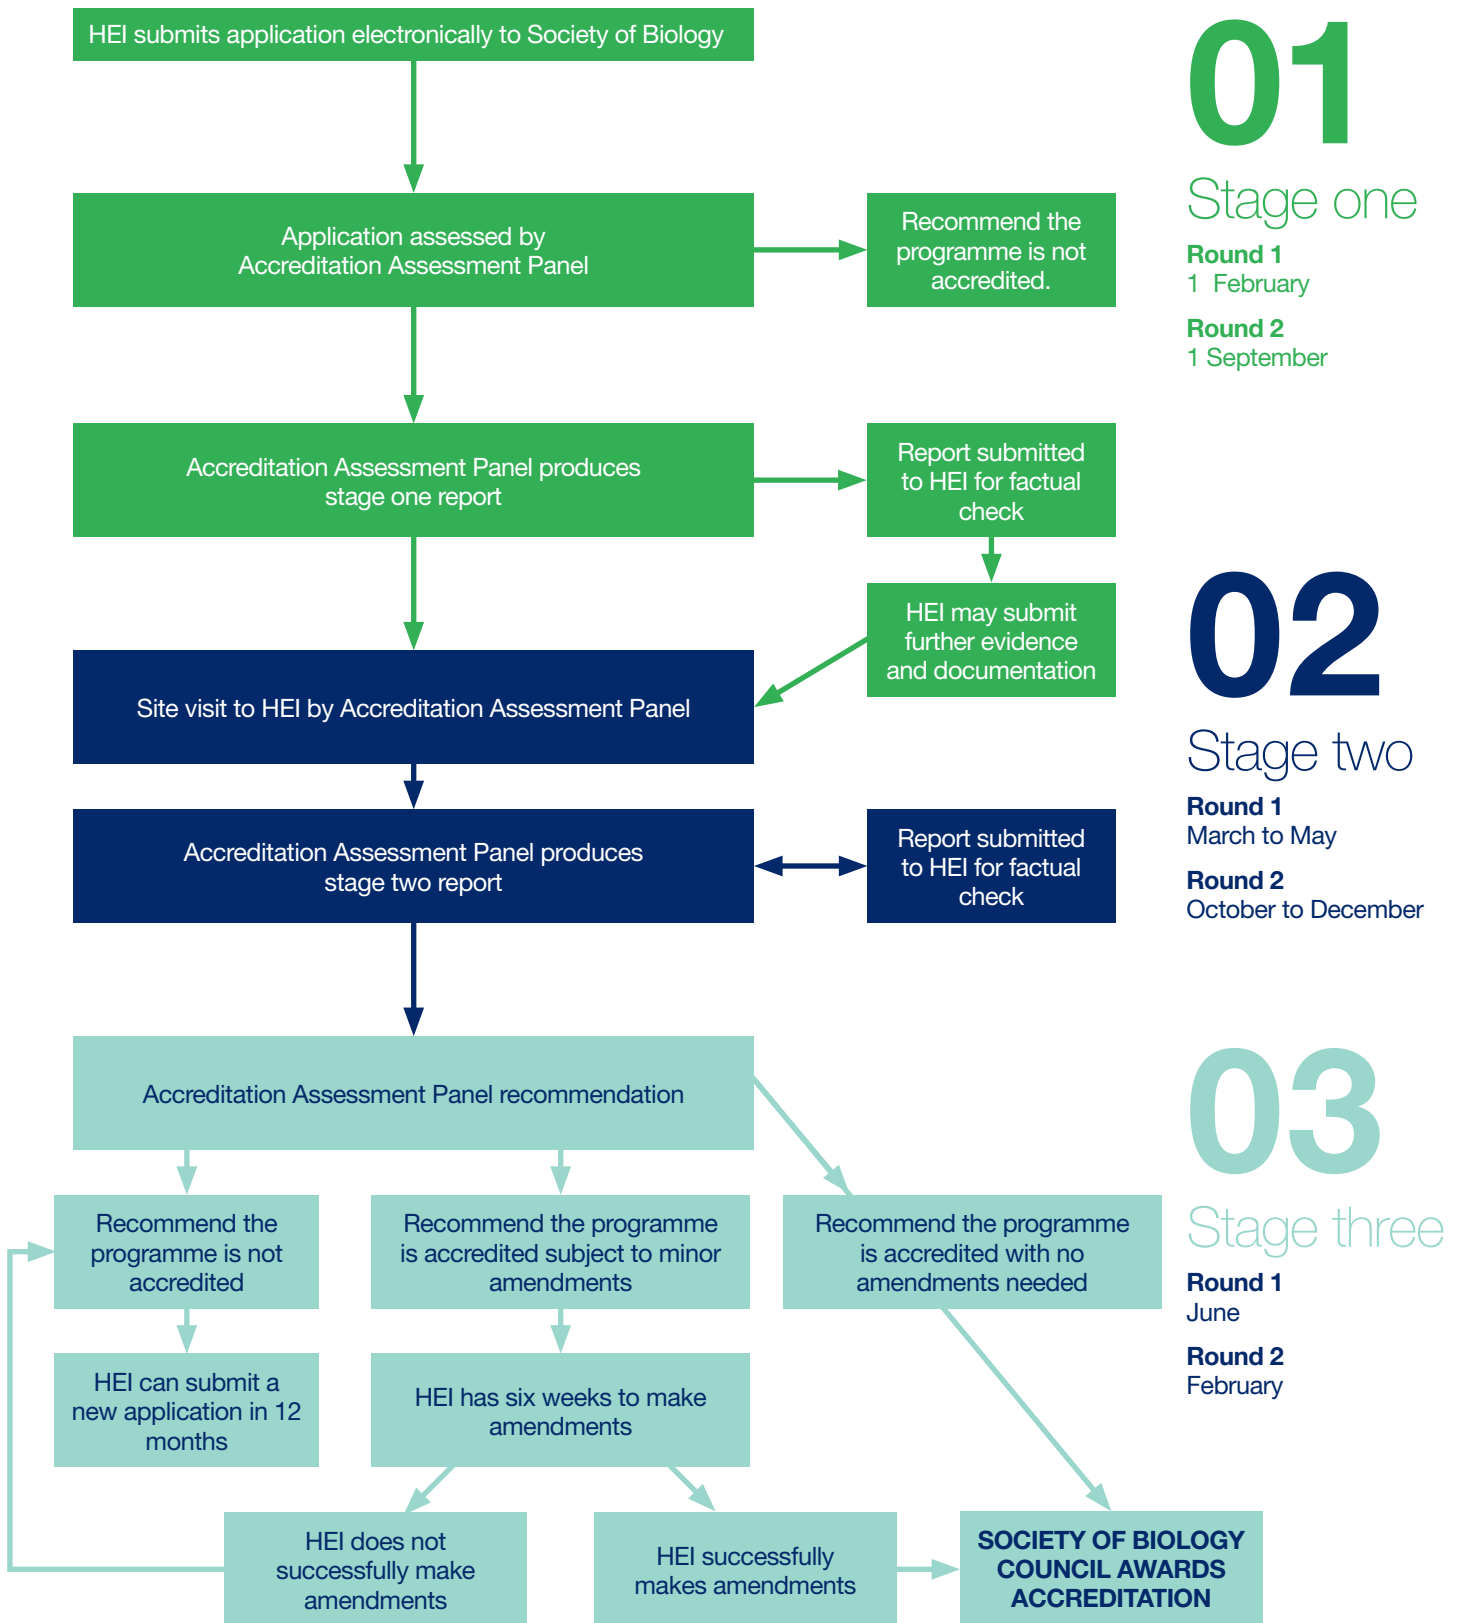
HEI submits application electronically to Society of Biology

01

Stage one

Round 1
1 February

Round 2
1 September

Application assessed by Accreditation Assessment Panel

Recommend the programme is not accredited.

Accreditation Assessment Panel produces stage one report

Report submitted to HEI for factual check

HEI may submit further evidence and documentation

02

Stage two

Round 1
March to May

Round 2
October to December

Site visit to HEI by Accreditation Assessment Panel

Accreditation Assessment Panel produces stage two report

Report submitted to HEI for factual check

03

Stage three

Round 1
June

Round 2
February

Accreditation Assessment Panel recommendation

Recommend the programme is not accredited

Recommend the programme is accredited subject to minor amendments

Recommend the programme is accredited with no amendments needed

HEI can submit a new application in 12 months

HEI has six weeks to make amendments

HEI does not successfully make amendments

HEI successfully makes amendments

SOCIETY OF BIOLOGY COUNCIL AWARDS ACCREDITATION